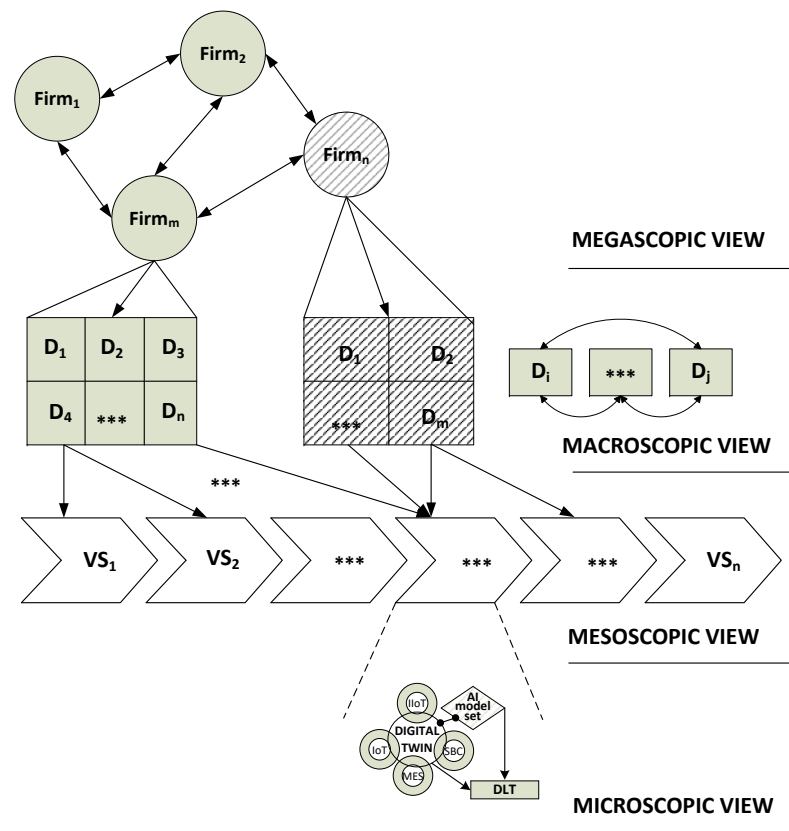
Firm$_2$

Firm$_1$

Firm$_n$

Firm$_m$

MEGASCOPIC VIEW

D$_1$ D$_2$ D$_3$

D$_4$ *** D$_n$

D$_1$ D$_2$

*** D$_m$

D$_i$ *** D$_j$

MACROSCOPIC VIEW

***

VS$_1$ VS$_2$ *** *** *** VS$_n$

MESOSCOPIC VIEW

IIoT

AI model set

DIGITAL TWIN

IoT

SBC

MES

DLT

MICROSCOPIC VIEW